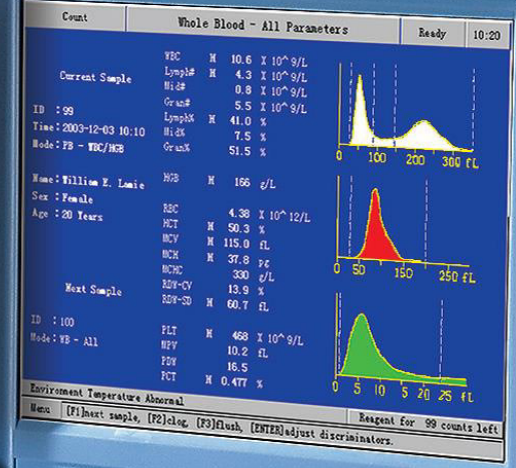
Count | Whole Blood - All Parameters | Ready | 10:20

Current Sample

ID : 99
Time : 2003-12-03 10:10
Mode : PB - WBC/HGB

Name : William E. Lamie
Sex : Female
Age : 20 Years

Next Sample

ID : 100
Mode : WB - All

| | | | |
|---|---|---|---|
| WBC | H | 10.6 | X 10^9/L |
| Lymph# | H | 4.3 | X 10^9/L |
| Mid# | | 0.8 | X 10^9/L |
| Gran# | | 5.5 | X 10^9/L |
| Lymph% | H | 41.0 | % |
| Mid% | | 7.5 | % |
| Gran% | | 51.5 | % |
| HGB | H | 166 | g/L |
| RBC | | 4.38 | X 10^12/L |
| HCT | H | 50.3 | % |
| MCV | H | 115.0 | fL |
| MCH | H | 37.8 | pg |
| MCHC | | 330 | g/L |
| RDW-CV | | 13.9 | % |
| RDW-SD | H | 60.7 | fL |
| PLT | H | 468 | X 10^9/L |
| MPV | | 10.2 | fL |
| PDW | | 16.5 | |
| PCT | H | 0.477 | % |

100 200 300 fL
0 50 150 250 fL
0 5 10 15 20 25 fL

Environment Temperature Abnormal

Menu | [F1]next sample, [F2]clog, [F3]flush, [ENTER]adjust discriminators. | Reagent for 99 counts left